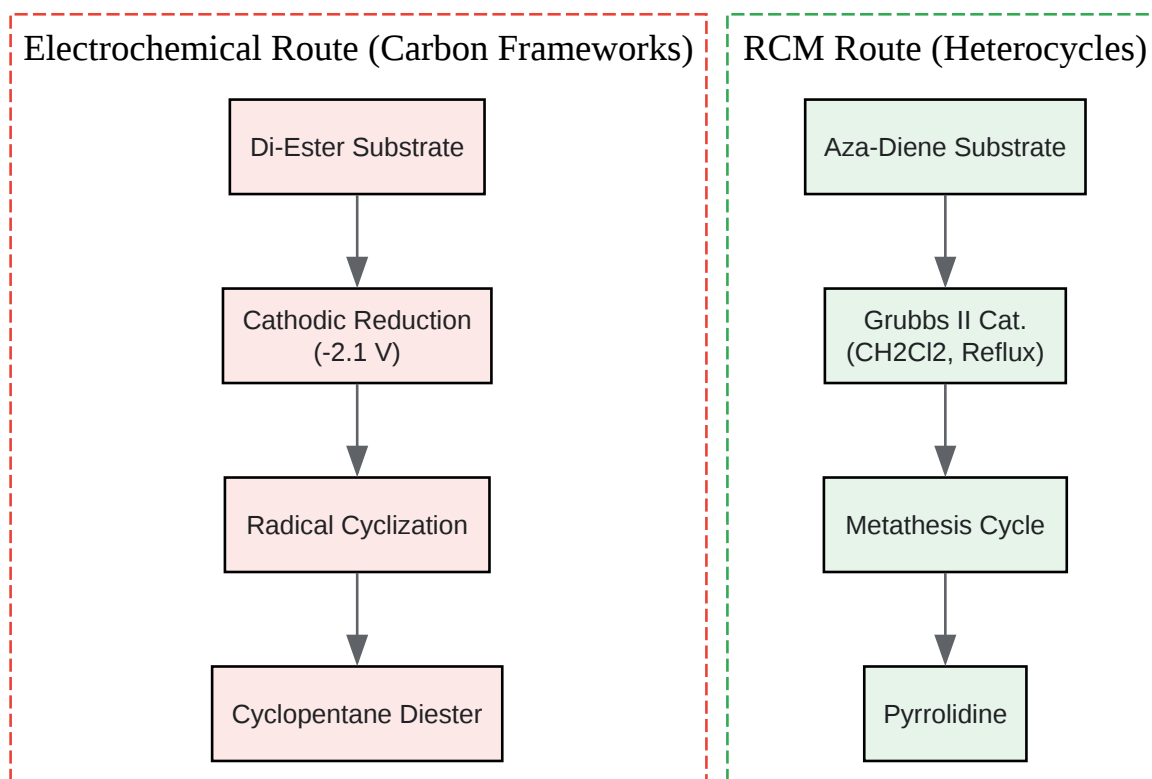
Electrochemical Route (Carbon Frameworks)

Di-Ester Substrate

Cathodic Reduction (-2.1 V)

Radical Cyclization

Cyclopentane Diester

RCM Route (Heterocycles)

Aza-Diene Substrate

Grubbs II Cat. (CH2Cl2, Reflux)

Metathesis Cycle

Pyrrolidine